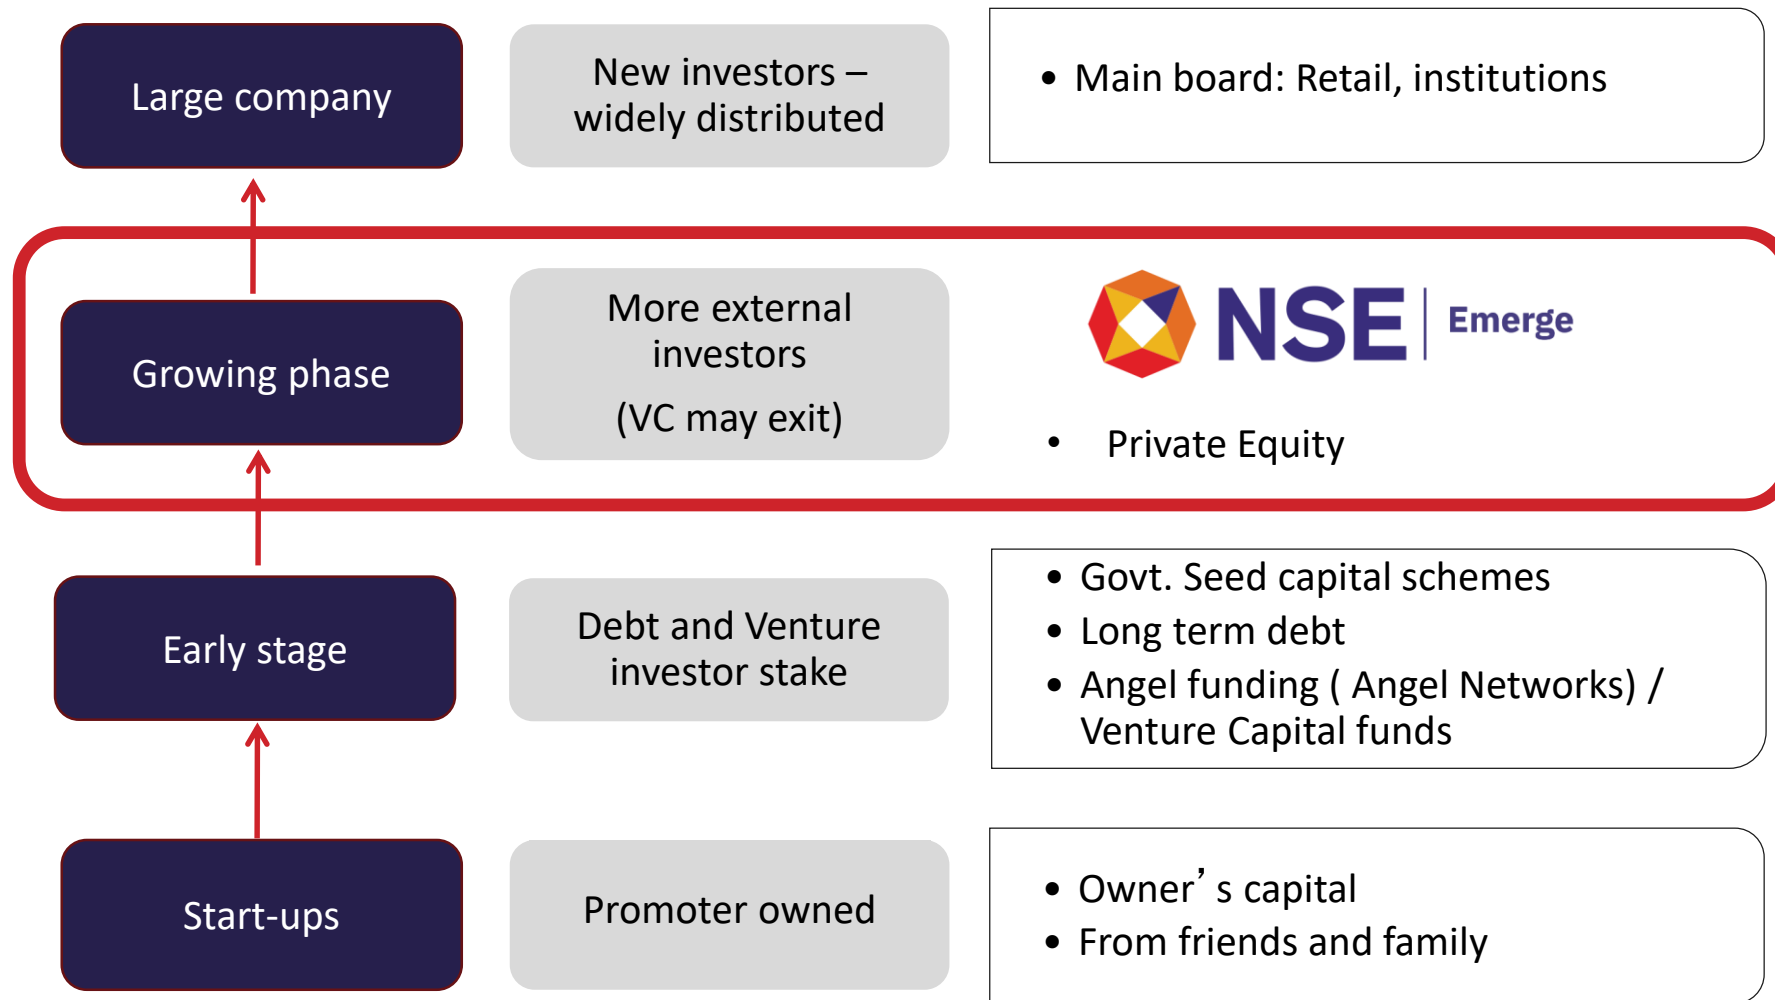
Large company

New investors – widely distributed

• Main board: Retail, institutions

Growing phase

More external investors

(VC may exit)

NSE Emerge

• Private Equity

Early stage

Debt and Venture investor stake

• Govt. Seed capital schemes
• Long term debt
• Angel funding ( Angel Networks) / Venture Capital funds

Start-ups

Promoter owned

• Owner’s capital
• From friends and family